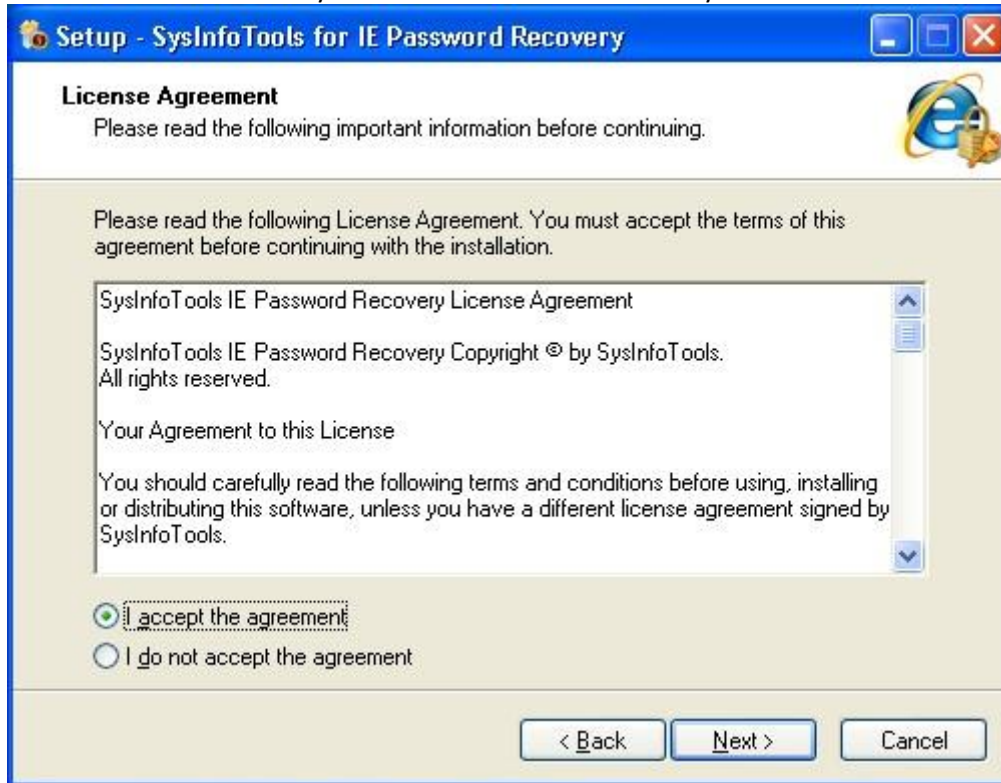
Setup - SysInfoTools for IE Password Recovery

License Agreement
Please read the following important information before continuing.

Please read the following License Agreement. You must accept the terms of this agreement before continuing with the installation.

SysInfoTools IE Password Recovery License Agreement

SysInfoTools IE Password Recovery Copyright © by SysInfoTools.
All rights reserved.

Your Agreement to this License

You should carefully read the following terms and conditions before using, installing or distributing this software, unless you have a different license agreement signed by SysInfoTools.

I accept the agreement
I do not accept the agreement

< Back
Next >
Cancel